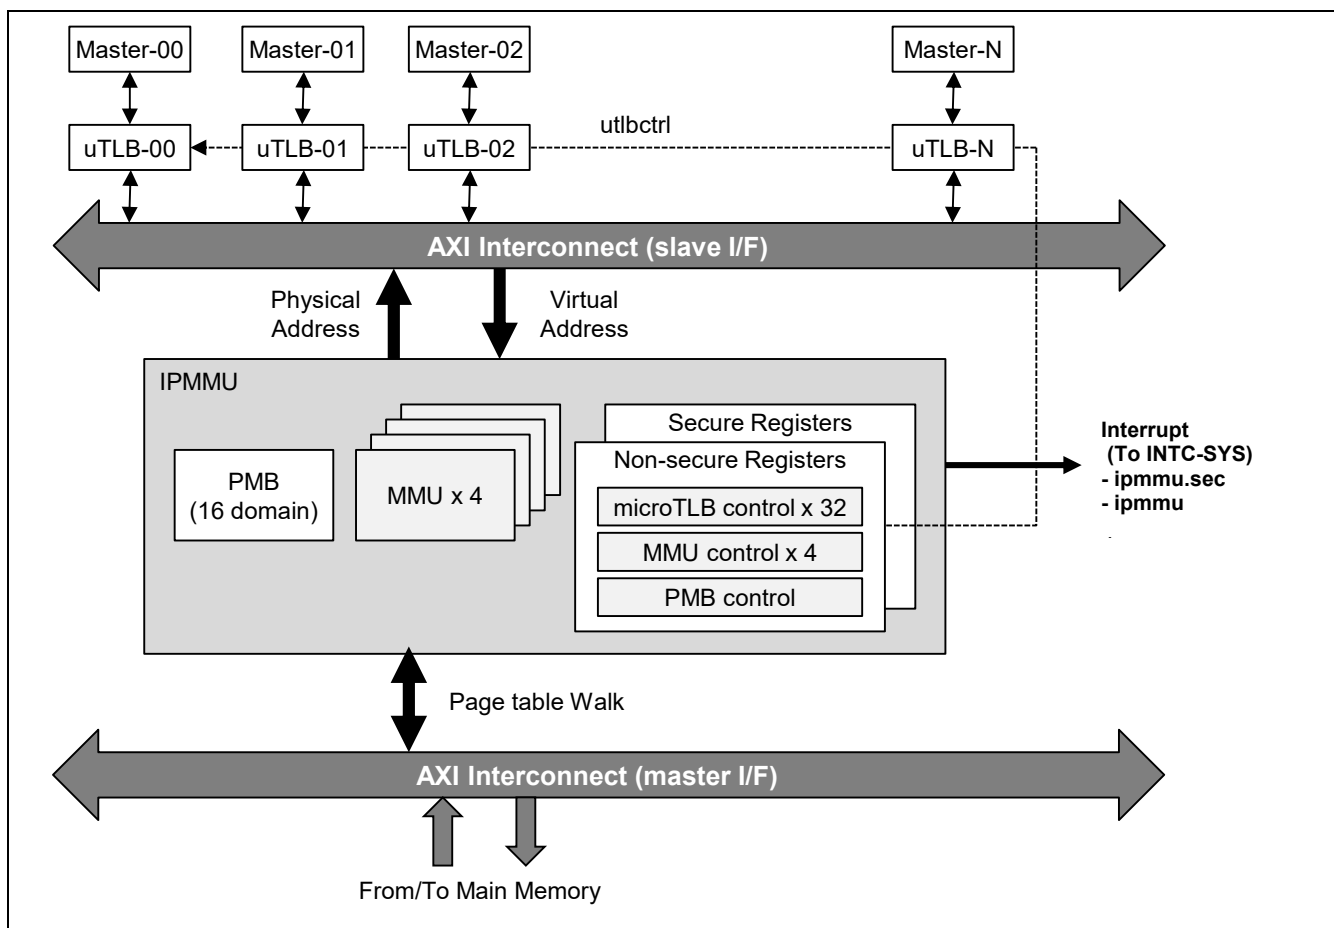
Master-00
Master-01
Master-02
Master-N
uTLB-00
uTLB-01
uTLB-02
utlbctrl
uTLB-N
AXI Interconnect (slave I/F)
Physical Address
Virtual Address
IPMMU
PMB (16 domain)
MMU x 4
Secure Registers
Non-secure Registers
microTLB control x 32
MMU control x 4
PMB control
Interrupt
(To INTC-SYS)
- ipmmu.sec
- ipmmu
Page table Walk
AXI Interconnect (master I/F)
From/To Main Memory